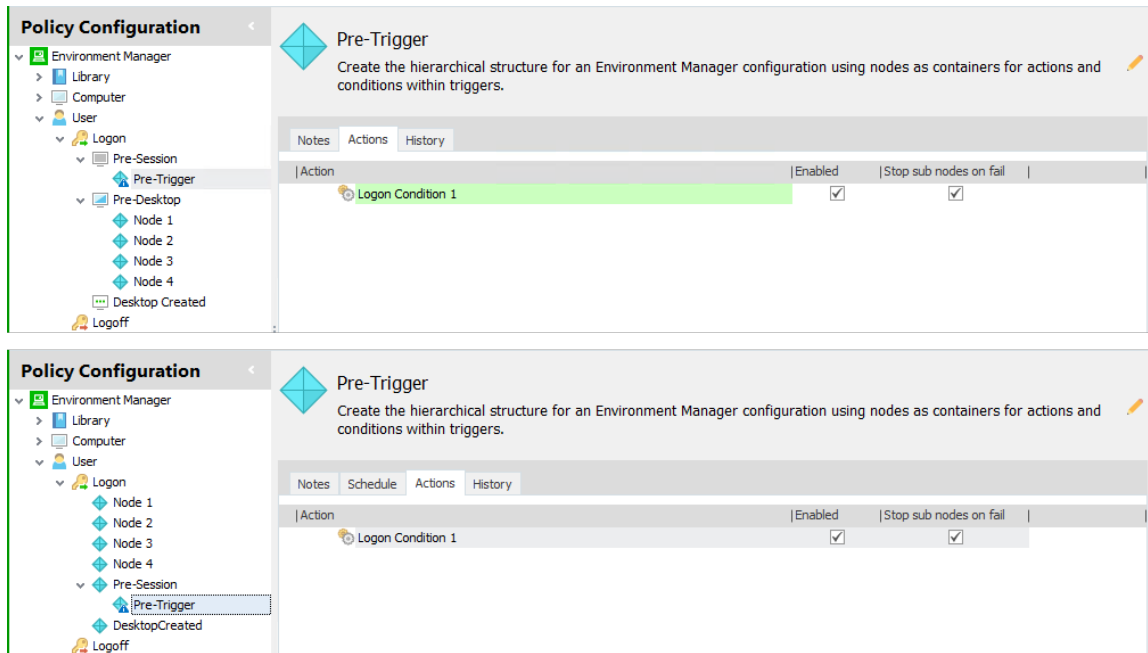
Policy Configuration

Environment Manager
Library
Computer
User
Logon
Pre-Session
Pre-Trigger
Pre-Desktop
Node 1
Node 2
Node 3
Node 4
Desktop Created
Logoff

Pre-Trigger

Create the hierarchical structure for an Environment Manager configuration using nodes as containers for actions and conditions within triggers.

Notes | Actions | History

| Action | Enabled | Stop sub nodes on fail |
|---|---|---|
| Logon Condition 1 | ✓ | ✓ |

Policy Configuration

Environment Manager
Library
Computer
User
Logon
Node 1
Node 2
Node 3
Node 4
Pre-Session
Pre-Trigger
DesktopCreated
Logoff

Pre-Trigger

Create the hierarchical structure for an Environment Manager configuration using nodes as containers for actions and conditions within triggers.

Notes | Schedule | Actions | History

| Action | Enabled | Stop sub nodes on fail |
|---|---|---|
| Logon Condition 1 | ✓ | ✓ |